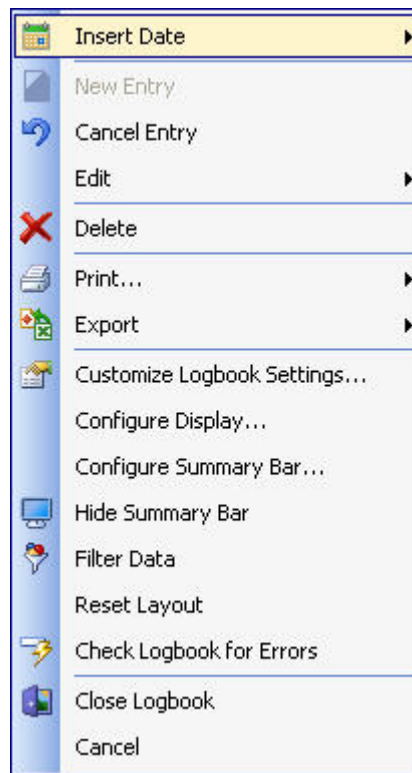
Insert Date

New Entry

Cancel Entry

Edit

Delete

Print...

Export

Customize Logbook Settings...

Configure Display...

Configure Summary Bar...

Hide Summary Bar

Filter Data

Reset Layout

Check Logbook for Errors

Close Logbook

Cancel